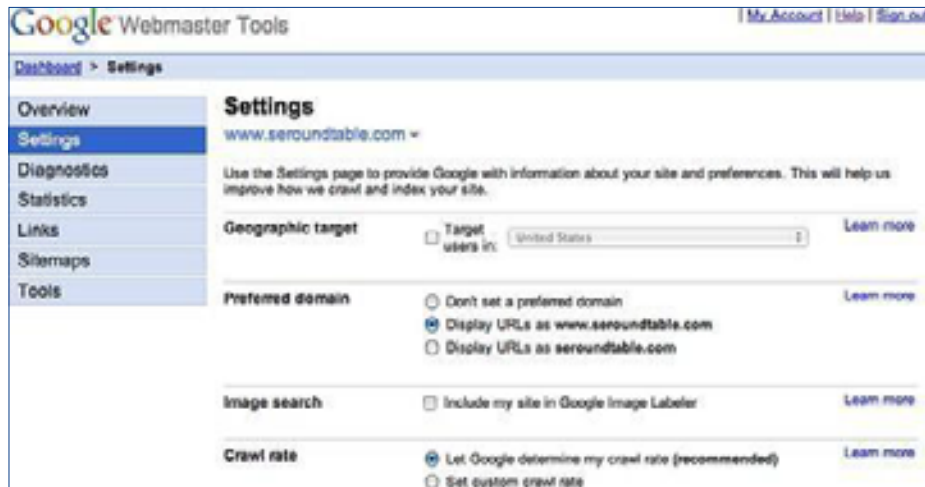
Google Webmaster Tools

| My Account | Help | Sign ou

Dashboard > Settings

Overview
Settings
Diagnostics
Statistics
Links
Sitemaps
Tools

Settings

www.seroundtable.com

Use the Settings page to provide Google with information about your site and preferences. This will help us improve how we crawl and index your site.

Geographic target

Target users in: United States

Learn more

Preferred domain

Don't set a preferred domain
Display URLs as www.seroundtable.com
Display URLs as seroundtable.com

Learn more

Image search

Include my site in Google Image Labeler

Learn more

Crawl rate

Let Google determine my crawl rate (recommended)
Set custom crawl rate

Learn more